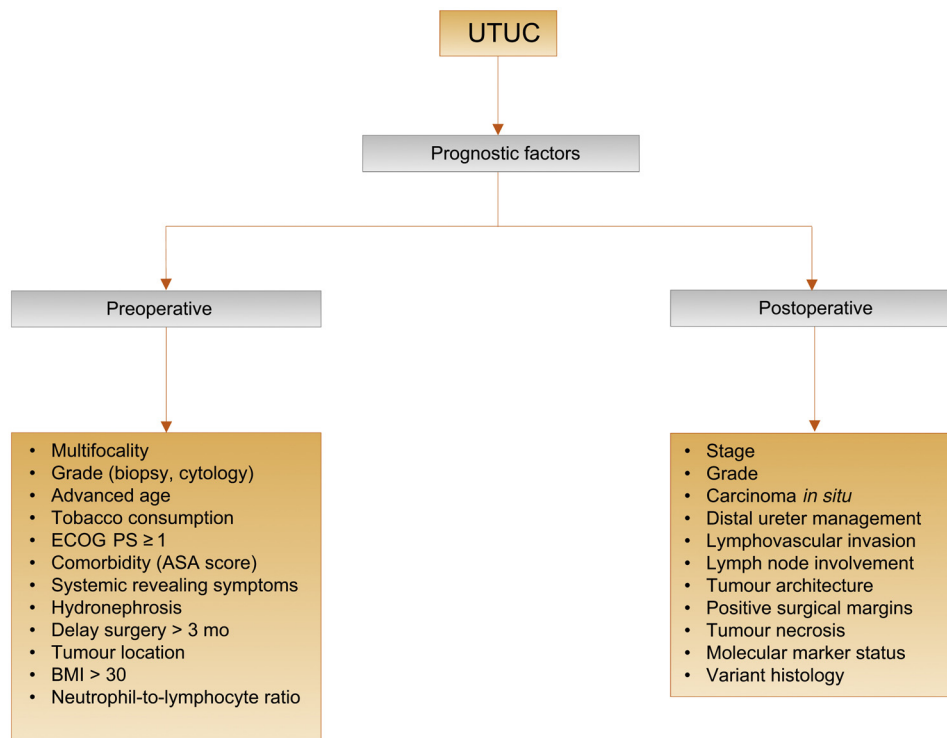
UTUC

Prognostic factors

Preoperative

- Multifocality
- Grade (biopsy, cytology)
- Advanced age
- Tobacco consumption
- ECOG PS $\geq 1$
- Comorbidity (ASA score)
- Systemic revealing symptoms
- Hydronephrosis
- Delay surgery > 3 mo
- Tumour location
- BMI > 30
- Neutrophil-to-lymphocyte ratio

Postoperative

- Stage
- Grade
- Carcinoma *in situ*
- Distal ureter management
- Lymphovascular invasion
- Lymph node involvement
- Tumour architecture
- Positive surgical margins
- Tumour necrosis
- Molecular marker status
- Variant histology